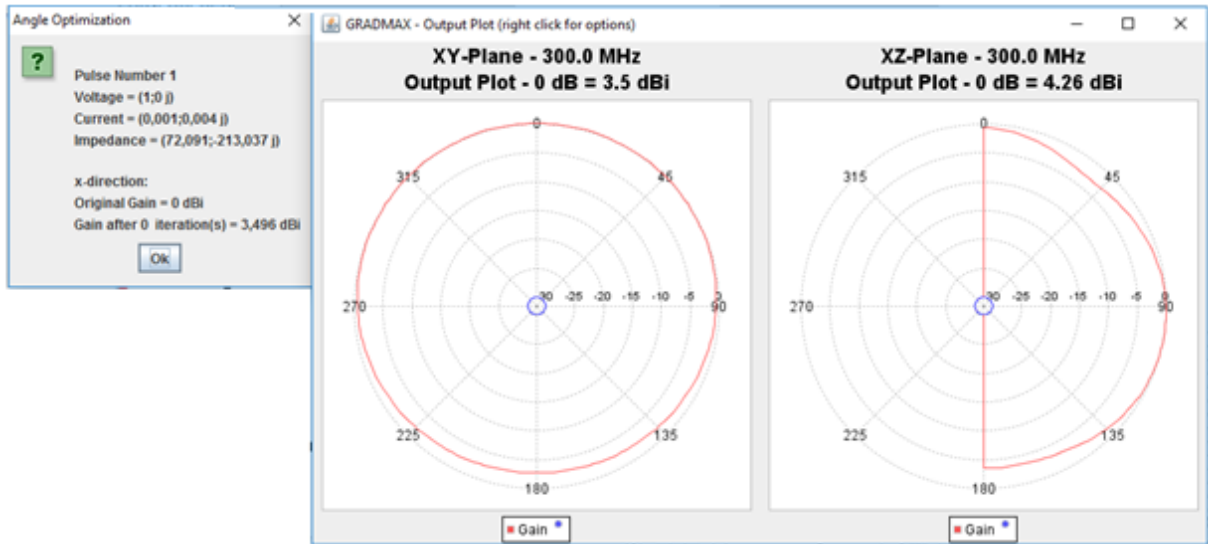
Angle Optimization

?

Pulse Number 1
Voltage = (1;0 j)
Current = (0,001;0,004 j)
Impedance = (72,091;-213,037 j)

x-direction:
Original Gain = 0 dBi
Gain after 0 iteration(s) = 3,496 dBi

Ok

GRADMAX - Output Plot (right click for options)

XY-Plane - 300.0 MHz
Output Plot - 0 dB = 3.5 dBi

0
45
90
135
180
225
270
315
-30 -25 -20 -15 -10 -5 0

Gain

XZ-Plane - 300.0 MHz
Output Plot - 0 dB = 4.26 dBi

0
45
90
135
180
225
270
315
-30 -25 -20 -15 -10 -5 0

Gain